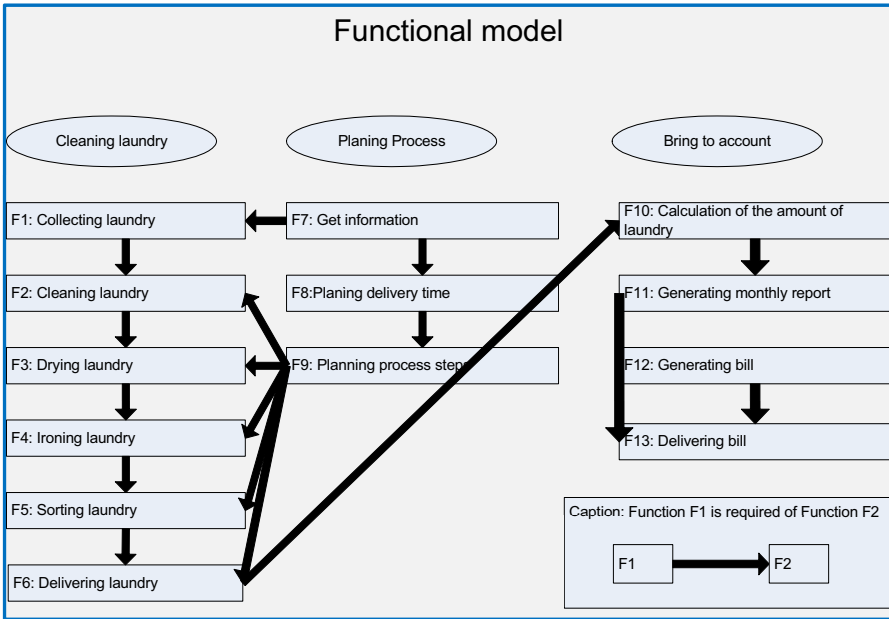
Functional model

Cleaning laundry

Planing Process

Bring to account

F1: Collecting laundry

F7: Get information

F10: Calculation of the amount of laundry

F2: Cleaning laundry

F8:Planing delivery time

F11: Generating monthly report

F3: Drying laundry

F9: Planning process steps

F12: Generating bill

F4: Ironing laundry

F13: Delivering bill

F5: Sorting laundry

Caption: Function F1 is required of Function F2

F1

F2

F6: Delivering laundry